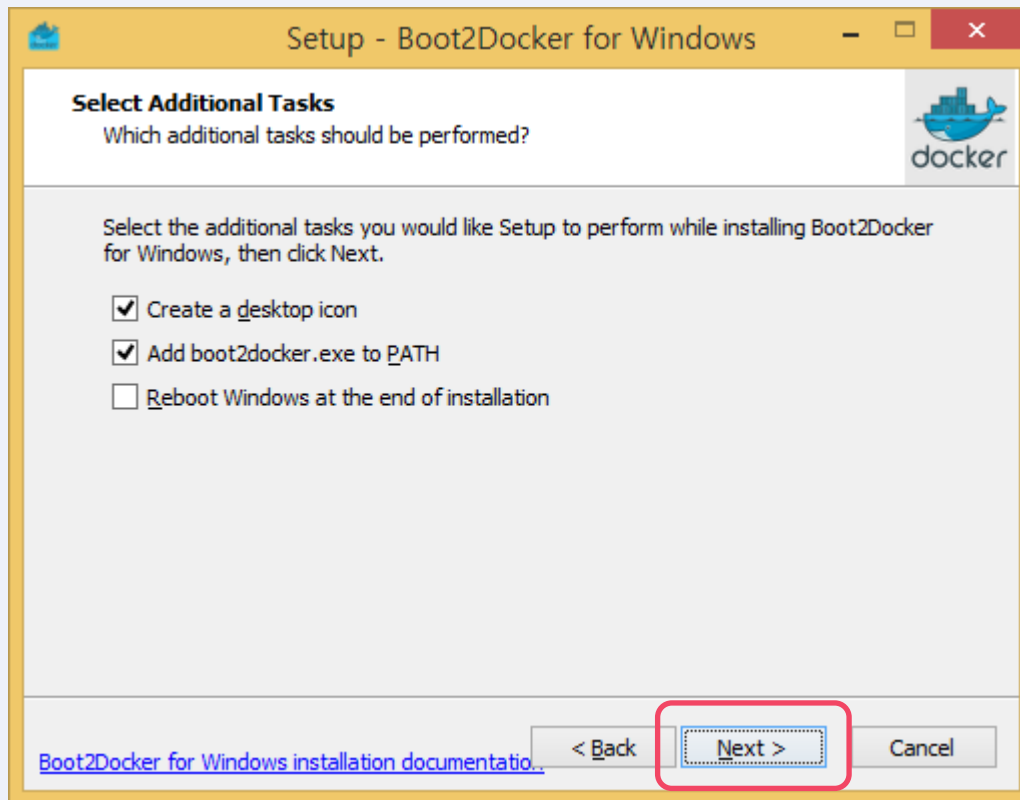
Setup - Boot2Docker for Windows

Select Additional Tasks
Which additional tasks should be performed?

docker

Select the additional tasks you would like Setup to perform while installing Boot2Docker for Windows, then click Next.

Create a desktop icon

Add boot2docker.exe to PATH

Reboot Windows at the end of installation

Boot2Docker for Windows installation documentation

< Back

Next >

Cancel